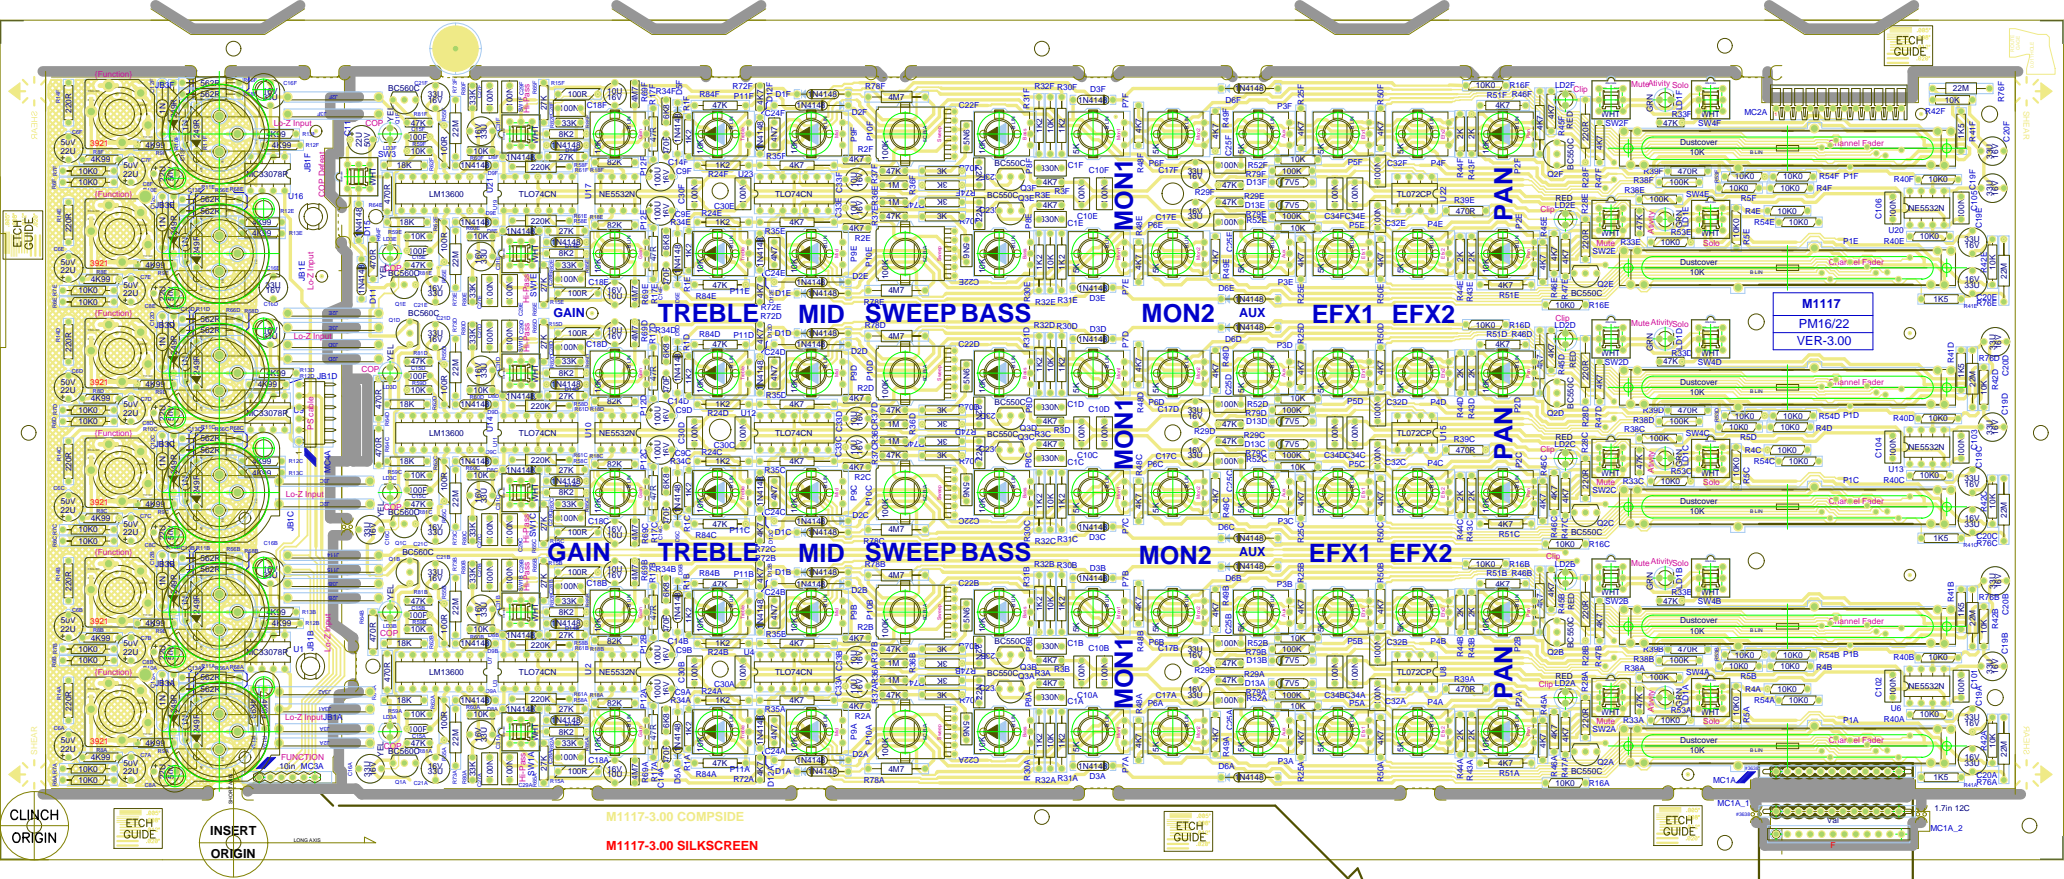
ETCH GUIDE

ETCH GUIDE

M1117
PM16/22
VER-3.00

GAIN
TREBLE
MID
SWEEP
BASS
MON1
MON2
AUX
EFX1
EFX2
PAN

GAIN
TREBLE
MID
SWEEP
BASS
MON1
MON2
AUX
EFX1
EFX2
PAN

MON1
PAN

LM13600
TL074CN
NE5532N
TL074CN
TL072CP

Dustcover
10K
Channel Fader

Mute
Activity
Solo

CLINCH
ORIGIN

ETCH GUIDE

INSERT
ORIGIN

M1117-3.00 COMPSIDE
M1117-3.00 SILKSCREEN

ETCH GUIDE

ETCH GUIDE

MC1A_1
MC1A_2